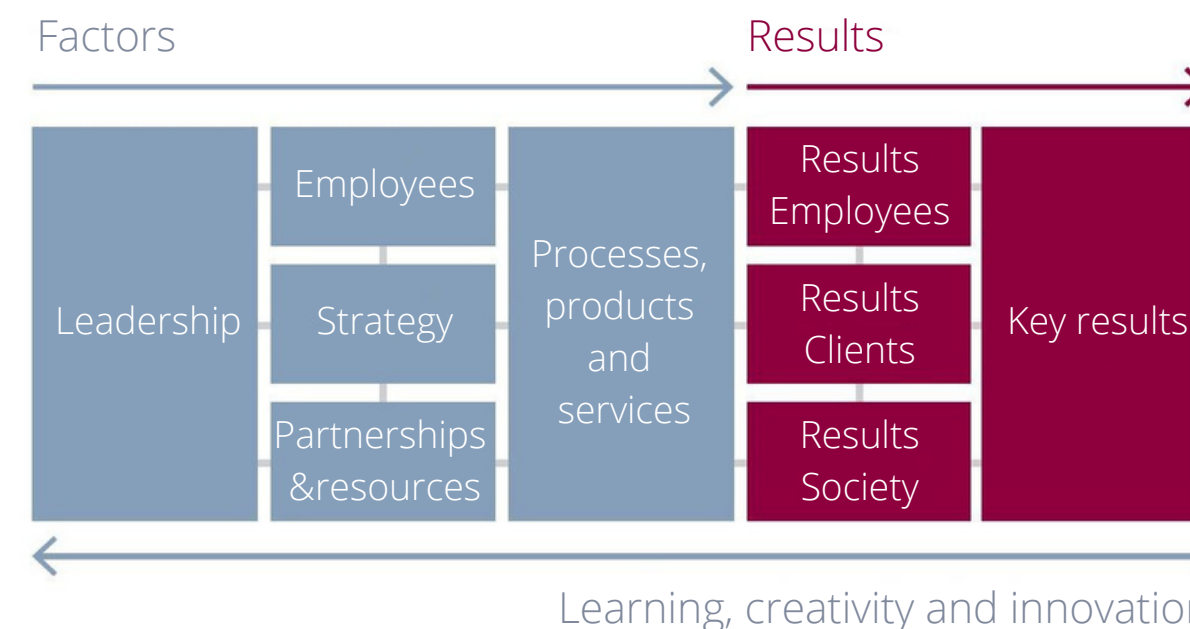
Factors

Results

Leadership

Employees

Strategy

Partnerships &resources

Processes, products and services

Results Employees

Results Clients

Results Society

Key results

Learning, creativity and innovatio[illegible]